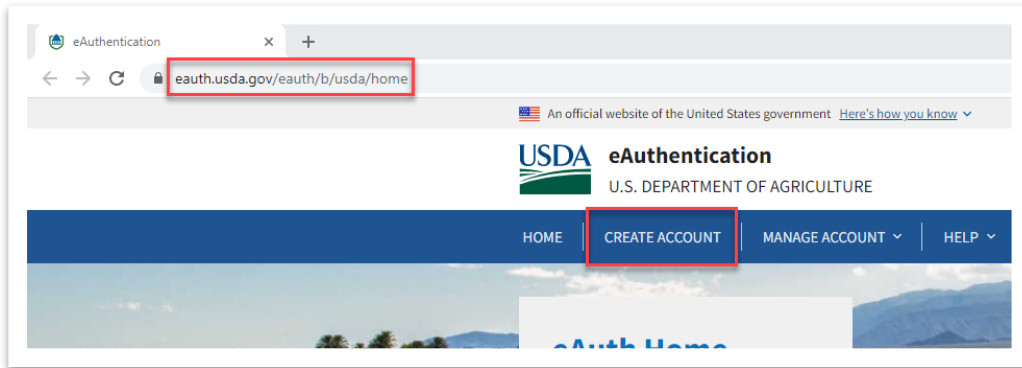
eAuthentication ×
+
eauth.usda.gov/eauth/b/usda/home
An official website of the United States government Here's how you know
USDA eAuthentication
U.S. DEPARTMENT OF AGRICULTURE
HOME CREATE ACCOUNT MANAGE ACCOUNT HELP
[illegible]